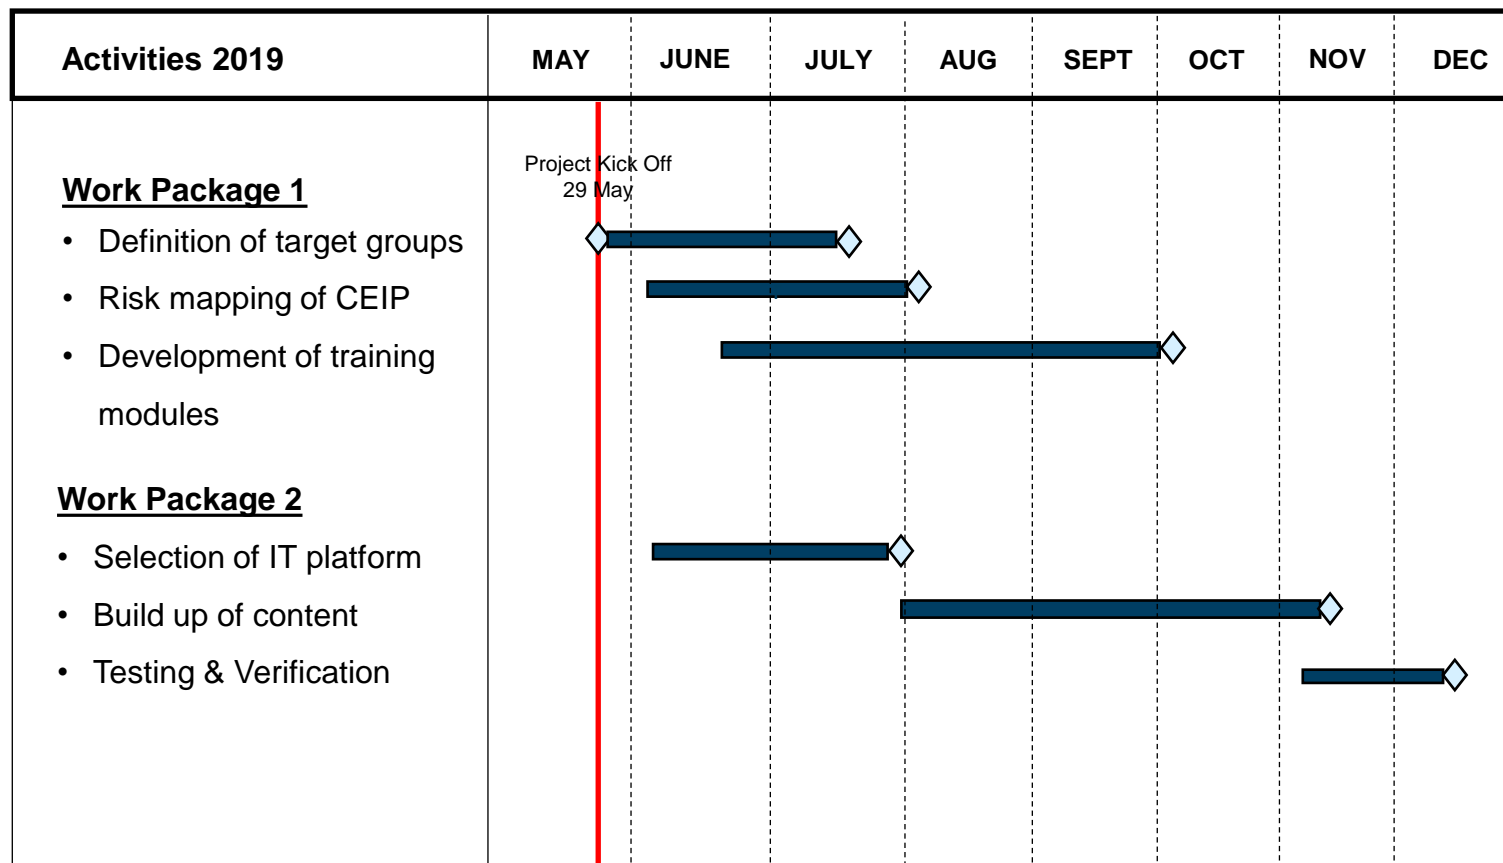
Activities 2019

MAY JUNE JULY AUG SEPT OCT NOV DEC

Project Kick Off
29 May

Work Package 1
• Definition of target groups
• Risk mapping of CEIP
• Development of training modules

Work Package 2
• Selection of IT platform
• Build up of content
• Testing & Verification